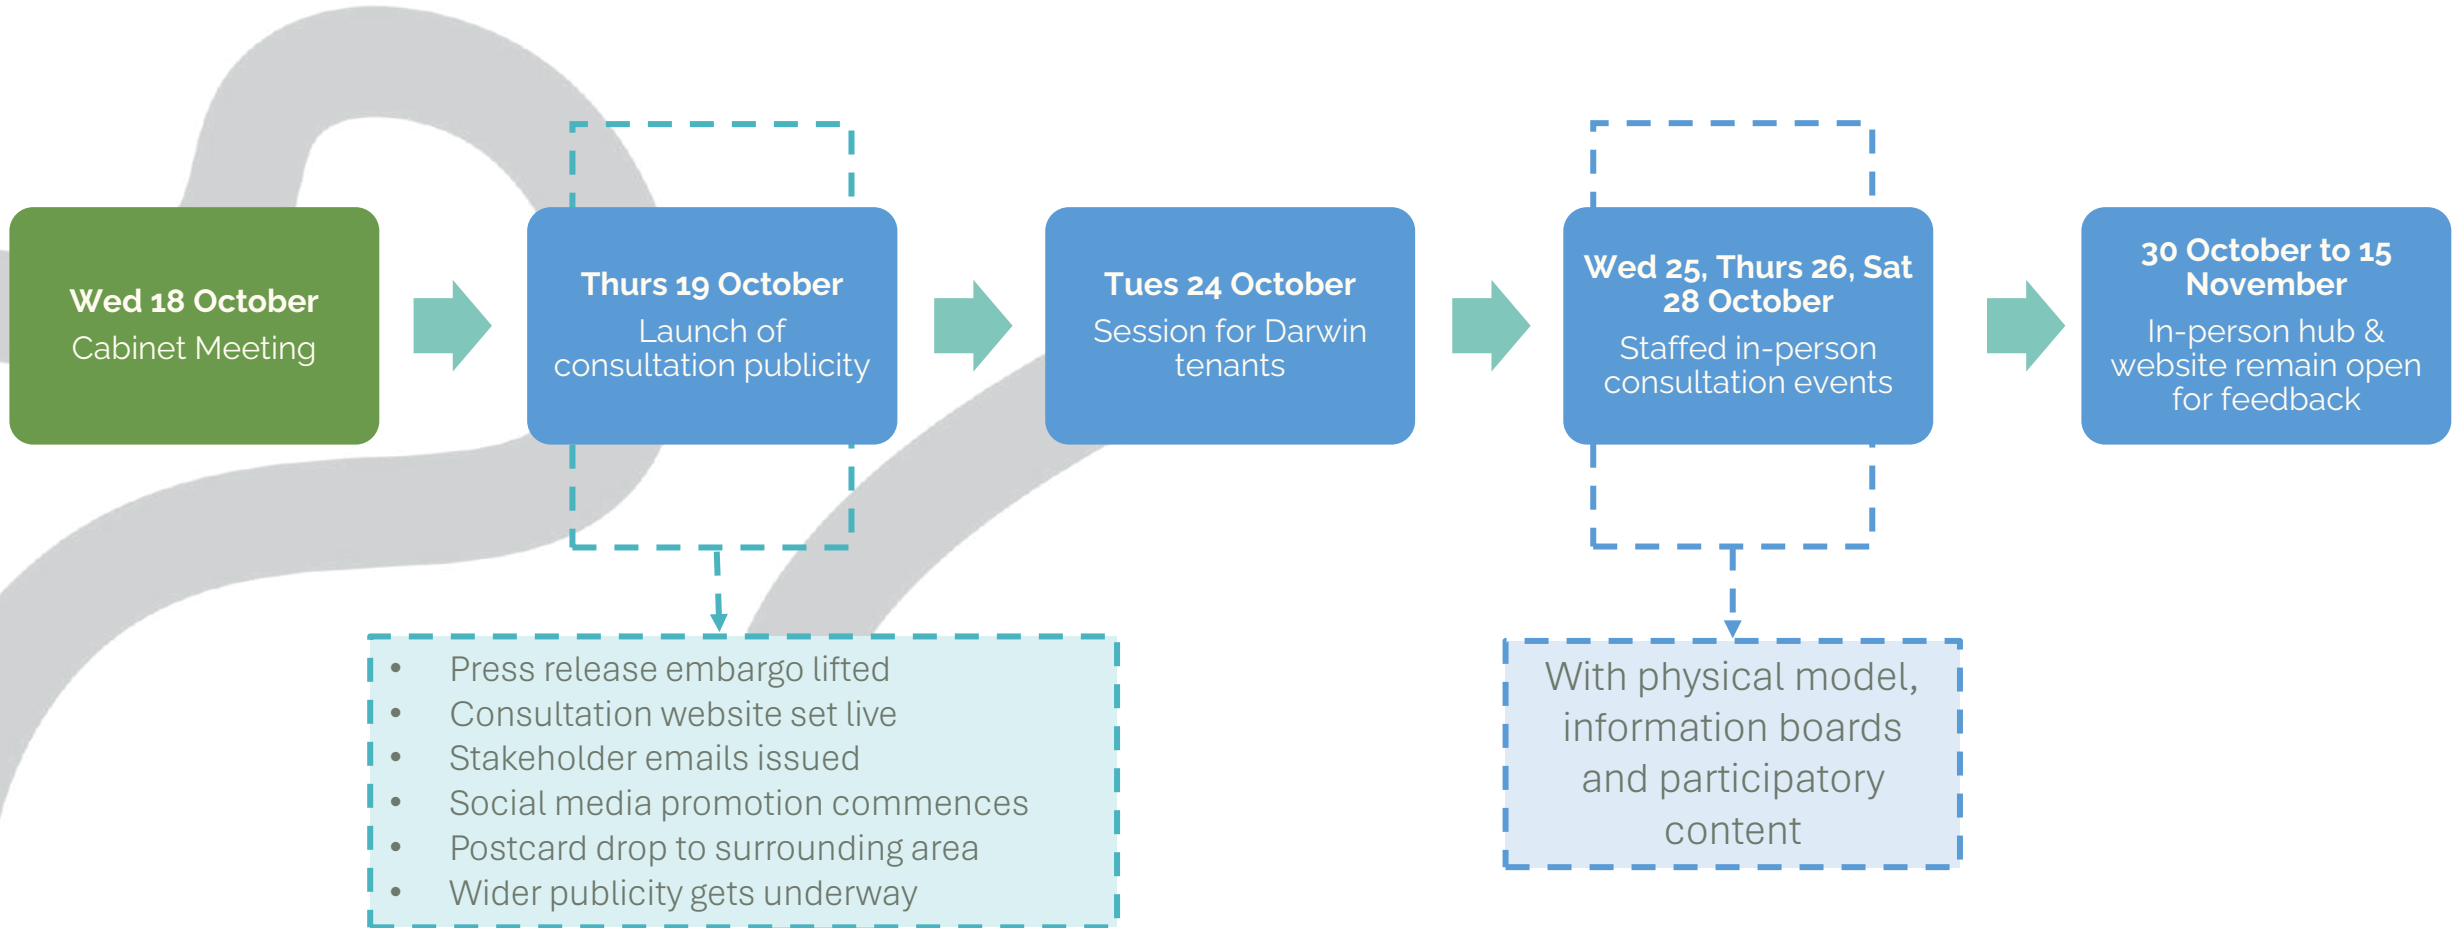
Wed 18 October
Cabinet Meeting

Thurs 19 October
Launch of consultation publicity

Tues 24 October
Session for Darwin tenants

Wed 25, Thurs 26, Sat 28 October
Staffed in-person consultation events

30 October to 15 November
In-person hub & website remain open for feedback

- Press release embargo lifted
- Consultation website set live
- Stakeholder emails issued
- Social media promotion commences
- Postcard drop to surrounding area
- Wider publicity gets underway

With physical model, information boards and participatory content